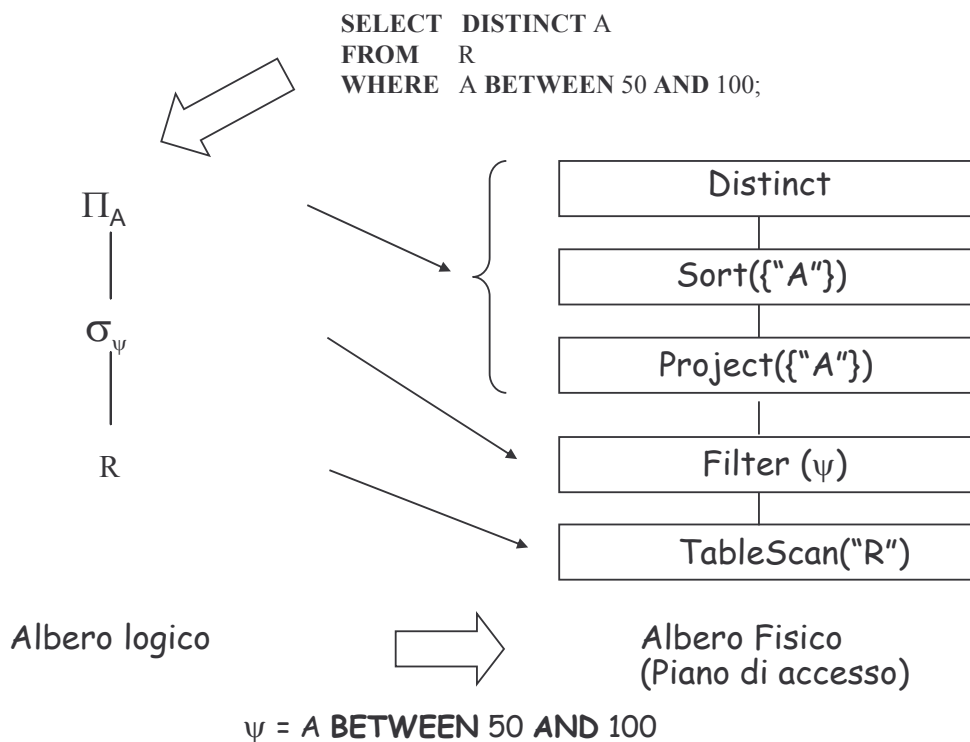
**SELECT DISTINCT** A
**FROM** R
**WHERE** A **BETWEEN** 50 **AND** 100;

$\Pi_A$

$\sigma_\psi$

R

Distinct

Sort({"A"})

Project({"A"})

Filter ($\psi$)

TableScan("R")

Albero logico

Albero Fisico (Piano di accesso)

$\psi$ = A **BETWEEN** 50 **AND** 100